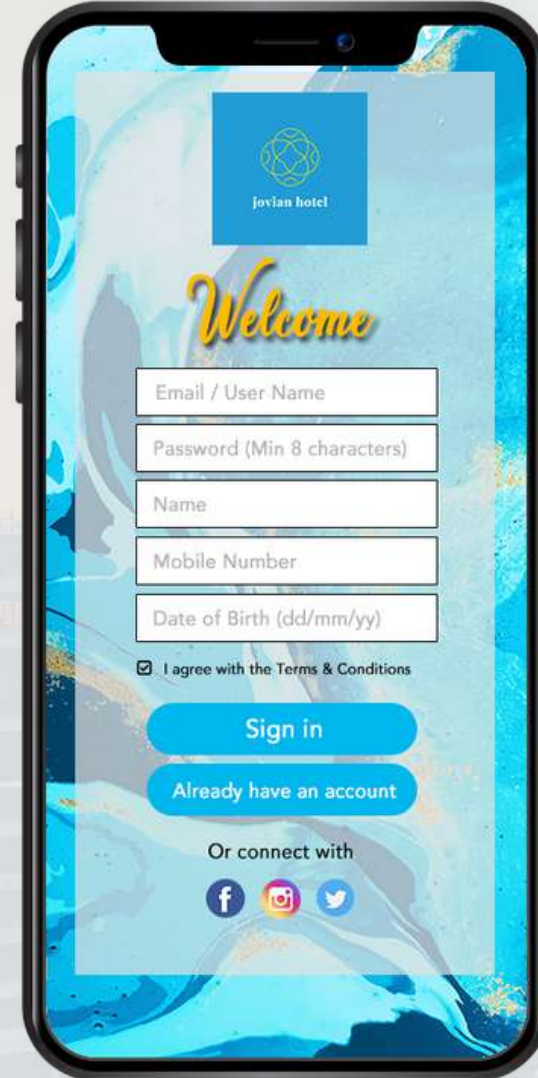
jovian hotel

Welcome

Email / User Name

Password (Min 8 characters)

Name

Mobile Number

Date of Birth (dd/mm/yy)

I agree with the Terms & Conditions

Sign in

Already have an account

Or connect with